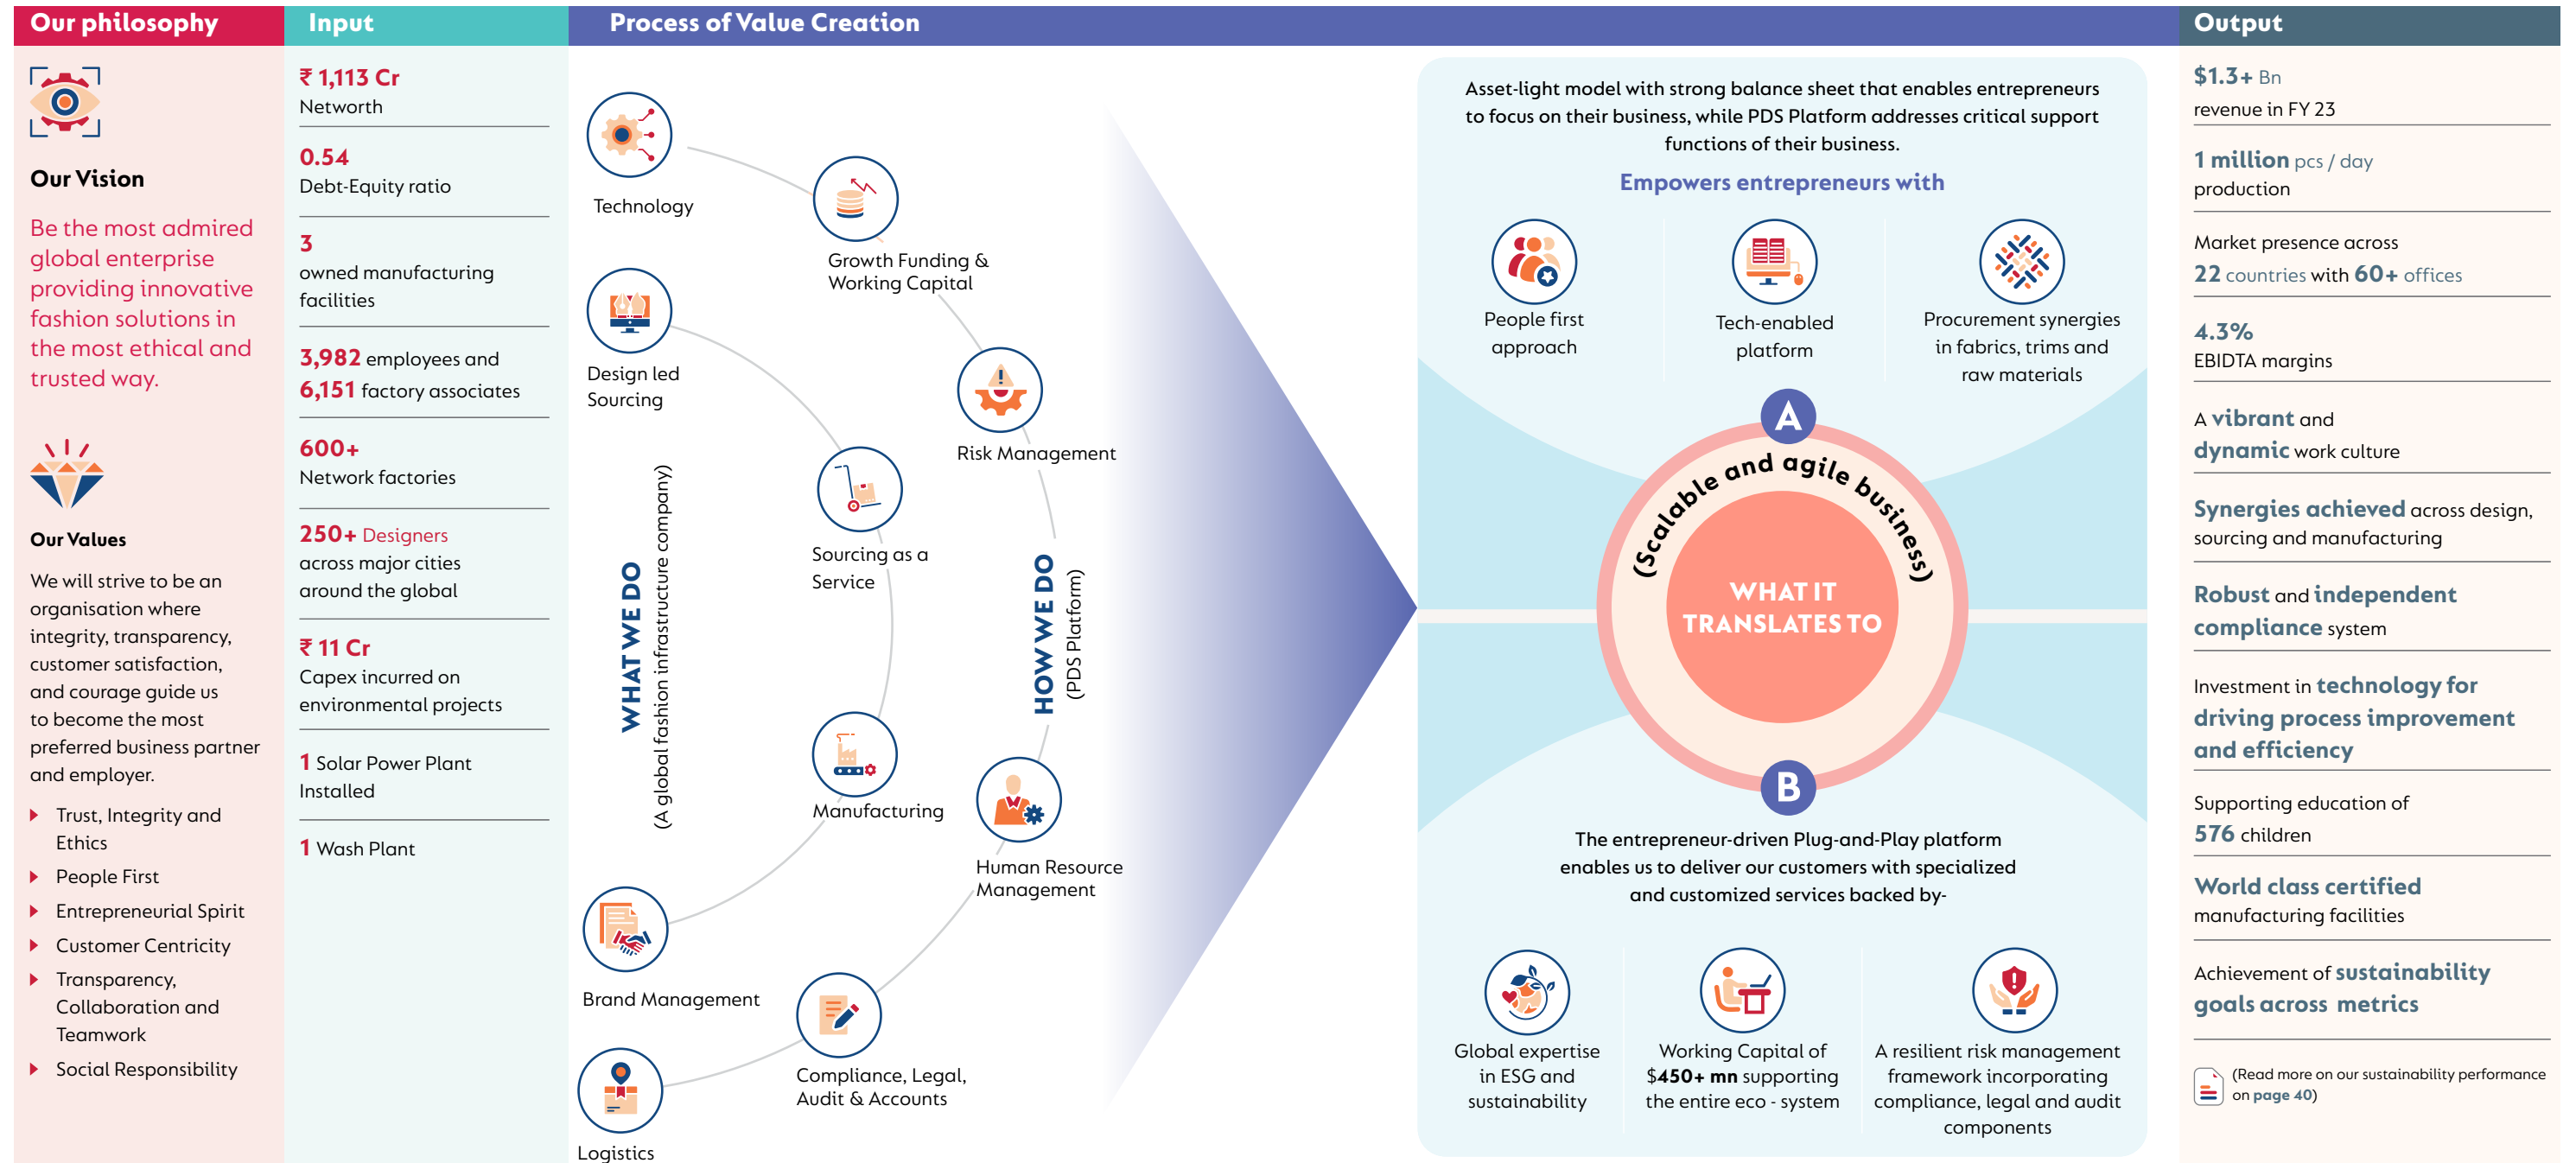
Our philosophy

Our Vision

Be the most admired global enterprise providing innovative fashion solutions in the most ethical and trusted way.

Our Values

We will strive to be an organisation where integrity, transparency, customer satisfaction, and courage guide us to become the most preferred business partner and employer.

- Trust, Integrity and Ethics
- People First
- Entrepreneurial Spirit
- Customer Centricity
- Transparency, Collaboration and Teamwork
- Social Responsibility

Input

₹ 1,113 Cr
Networth

0.54
Debt-Equity ratio

3
owned manufacturing facilities

3,982 employees and
6,151 factory associates

600+
Network factories

250+ Designers
across major cities around the global

₹ 11 Cr
Capex incurred on environmental projects

1 Solar Power Plant Installed

1 Wash Plant

Process of Value Creation

Technology

Growth Funding & Working Capital

Design led Sourcing

Risk Management

Sourcing as a Service

WHAT WE DO
(A global fashion infrastructure company)

HOW WE DO
(PDS Platform)

Manufacturing

Human Resource Management

Brand Management

Compliance, Legal, Audit & Accounts

Logistics

Asset-light model with strong balance sheet that enables entrepreneurs to focus on their business, while PDS Platform addresses critical support functions of their business.

Empowers entrepreneurs with

People first approach

Tech-enabled platform

Procurement synergies in fabrics, trims and raw materials

A

(Scalable and agile business)

WHAT IT TRANSLATES TO

B

The entrepreneur-driven Plug-and-Play platform enables us to deliver our customers with specialized and customized services backed by-

Global expertise in ESG and sustainability

Working Capital of $450+ mn supporting the entire eco - system

A resilient risk management framework incorporating compliance, legal and audit components

Output

$1.3+ Bn
revenue in FY 23

1 million pcs / day
production

Market presence across
22 countries with 60+ offices

4.3%
EBIDTA margins

A vibrant and dynamic work culture

Synergies achieved across design, sourcing and manufacturing

Robust and independent compliance system

Investment in technology for driving process improvement and efficiency

Supporting education of
576 children

World class certified manufacturing facilities

Achievement of sustainability goals across metrics

(Read more on our sustainability performance on page 40)